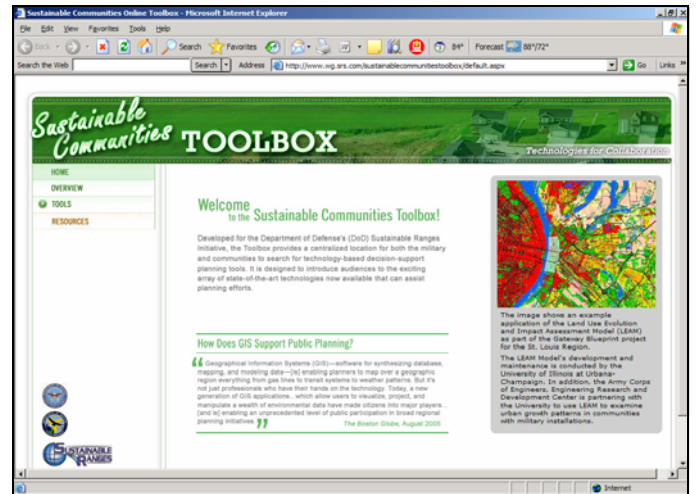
Sustainable Communities Online Toolbox - Microsoft Internet Explorer

File Edit View Favorites Tools Help

Back Search Favorites 84° Forecast 88°/72°

Search the Web Search Address http://www.wg.ars.com/sustainablecommunitiestoolbox/default.aspx Go Links

Sustainable Communities TOOLBOX

Technologies for Collaboration

HOME
OVERVIEW
TOOLS
RESOURCES

Welcome to the Sustainable Communities Toolbox!

Developed for the Department of Defense's (DoD) Sustainable Ranges Initiative, the Toolbox provides a centralized location for both the military and communities to search for technology-based decision-support planning tools. It is designed to introduce audiences to the exciting array of state-of-the-art technologies now available that can assist planning efforts.

How Does GIS Support Public Planning?

Geographical Information Systems (GIS)—software for synthesizing databases, mapping, and modeling data—[is] enabling planners to map over a geographic region everything from gas lines to transit systems to weather patterns. But it's not just professionals who have their hands on the technology. Today, a new generation of GIS applications... which allow users to visualize, project, and manipulate a wealth of environmental data have made citizens into major players... [and is] enabling an unprecedented level of public participation in broad regional planning initiatives.

The Boston Globe, August 2005

The image shows an example application of the Land Use Evolution and Impact Assessment Model (LEAM) as part of the Gateway Blueprint project for the St. Louis Region.

The LEAM Model's development and maintenance is conducted by the University of Illinois at Urbana-Champaign. In addition, the Army Corps of Engineers, Engineering Research and Development Center is partnering with the University to use LEAM to examine urban growth patterns in communities with military installations.

SUSTAINABLE RANGES

Internet